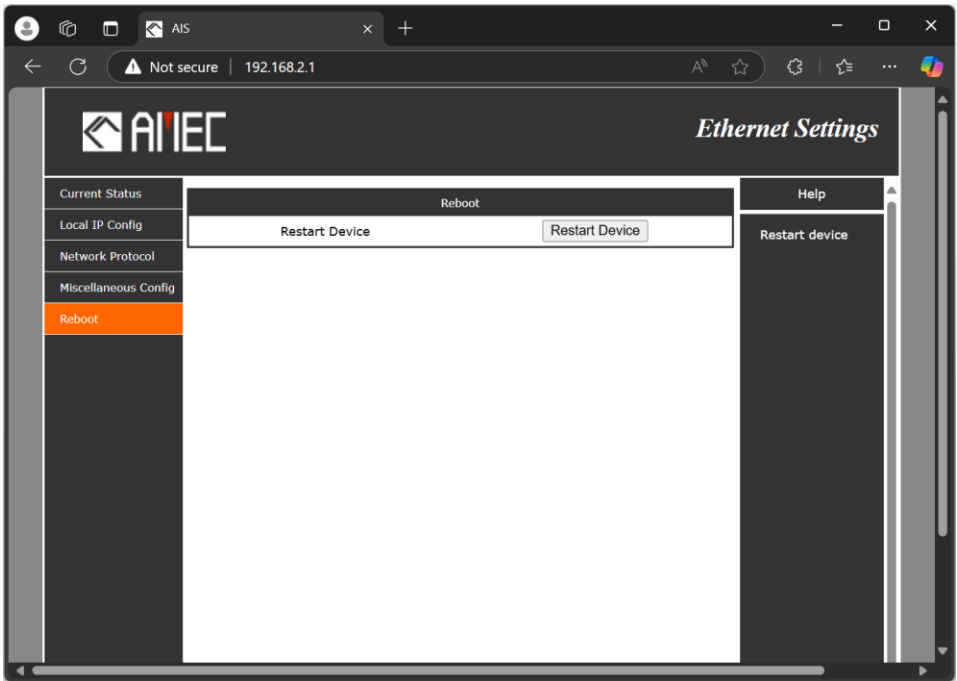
AIS

Not secure | 192.168.2.1

AMEC

Ethernet Settings

Current Status
Local IP Config
Network Protocol
Miscellaneous Config
Reboot

Reboot

| Restart Device | Restart Device |
|---|---|

Help

Restart device